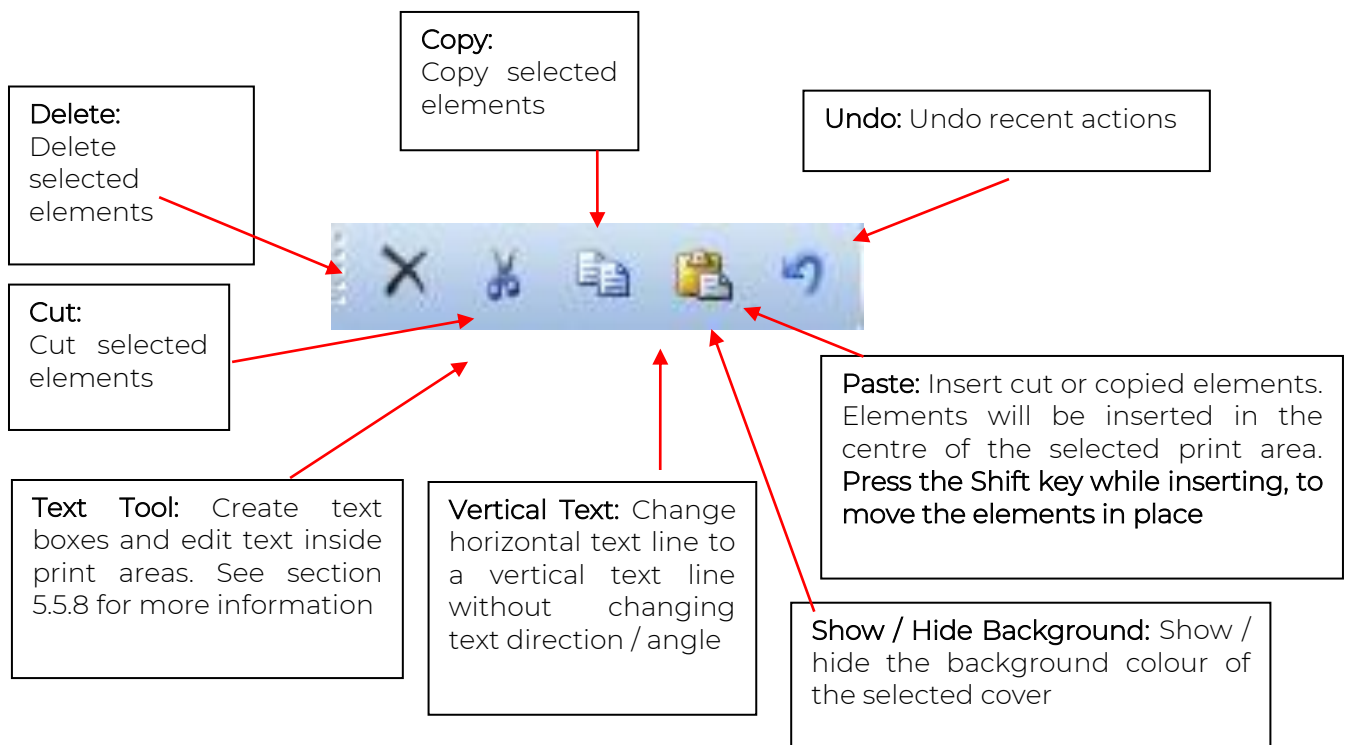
Copy:
Copy selected elements

Delete:
Delete selected elements

Undo: Undo recent actions

Cut:
Cut selected elements

Paste: Insert cut or copied elements. Elements will be inserted in the centre of the selected print area. Press the Shift key while inserting, to move the elements in place

Text Tool: Create text boxes and edit text inside print areas. See section 5.5.8 for more information

Vertical Text: Change horizontal text line to a vertical text line without changing text direction / angle

Show / Hide Background: Show / hide the background colour of the selected cover